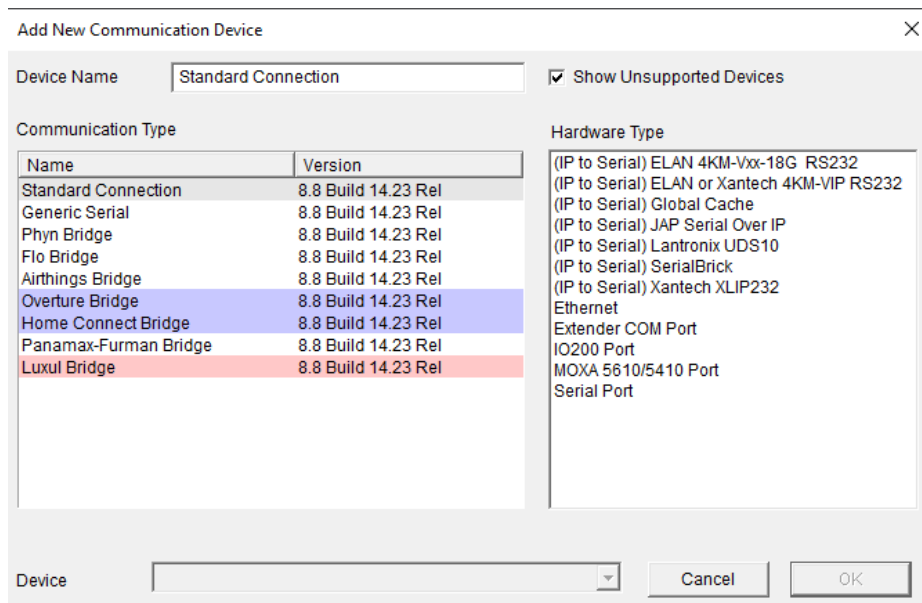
Add New Communication Device

Device Name Standard Connection

Show Unsupported Devices

Communication Type

| Name | Version |
|---|---|
| Standard Connection | 8.8 Build 14.23 Rel |
| Generic Serial | 8.8 Build 14.23 Rel |
| Phyn Bridge | 8.8 Build 14.23 Rel |
| Flo Bridge | 8.8 Build 14.23 Rel |
| Airthings Bridge | 8.8 Build 14.23 Rel |
| Overture Bridge | 8.8 Build 14.23 Rel |
| Home Connect Bridge | 8.8 Build 14.23 Rel |
| Panamax-Furman Bridge | 8.8 Build 14.23 Rel |
| Luxul Bridge | 8.8 Build 14.23 Rel |

Hardware Type

(IP to Serial) ELAN 4KM-Vxx-18G RS232
(IP to Serial) ELAN or Xantech 4KM-VIP RS232
(IP to Serial) Global Cache
(IP to Serial) JAP Serial Over IP
(IP to Serial) Lantronix UDS10
(IP to Serial) SerialBrick
(IP to Serial) Xantech XLIP232
Ethernet
Extender COM Port
IO200 Port
MOXA 5610/5410 Port
Serial Port

Device

Cancel

OK